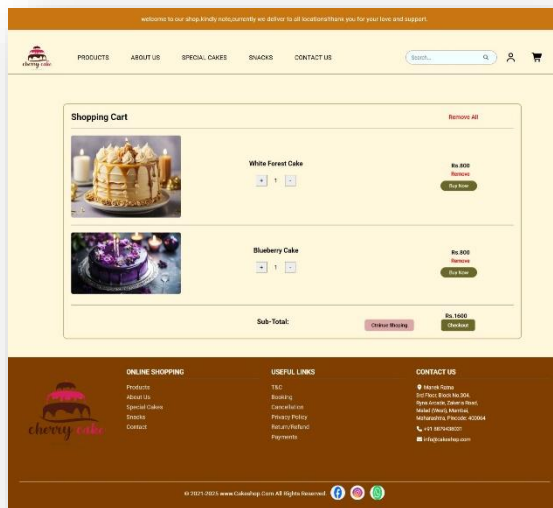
welcome to our shop.kindly note,currently we deliver to all locationsthank you for your love and support.

cherry cake

PRODUCTS ABOUT US SPECIAL CAKES SNACKS CONTACT US

Search...

Shopping Cart

Remove All

White Forest Cake

+ 1 -

Rs.800

Remove

Buy Now

Blueberry Cake

+ 1 -

Rs.800

Remove

Buy Now

Sub-Total:

Online Shoping

Rs.1600

Checkout

cherry cake

ONLINE SHOPPING

Products
About Us
Special Cakes
Snacks
Contact

USEFUL LINKS

T&C
Booking
Cancellation
Privacy Policy
Return/Refund
Payments

CONTACT US

Marek Rama
3rd Floor, Block No 304, Ryna Arcade, Zakeria Road, Malad (West), Mumbai, Maharashtra, Pincode: 400064

+91 9879438020

info@cakeshop.com

© 2021-2025 www.Cakeshop.Com All Rights Reserved.